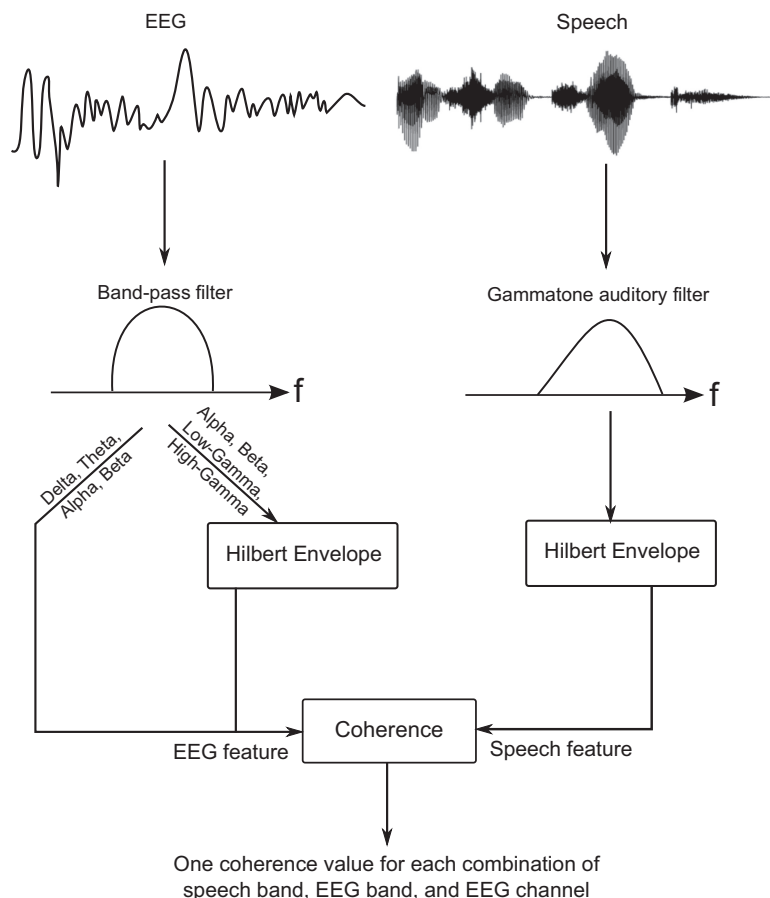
EEG

Speech

Band-pass filter

Gammatone auditory filter

f

f

Delta, Theta, Alpha, Beta

Alpha, Beta, Low-Gamma, High-Gamma

Hilbert Envelope

Hilbert Envelope

Coherence

EEG feature

Speech feature

One coherence value for each combination of speech band, EEG band, and EEG channel